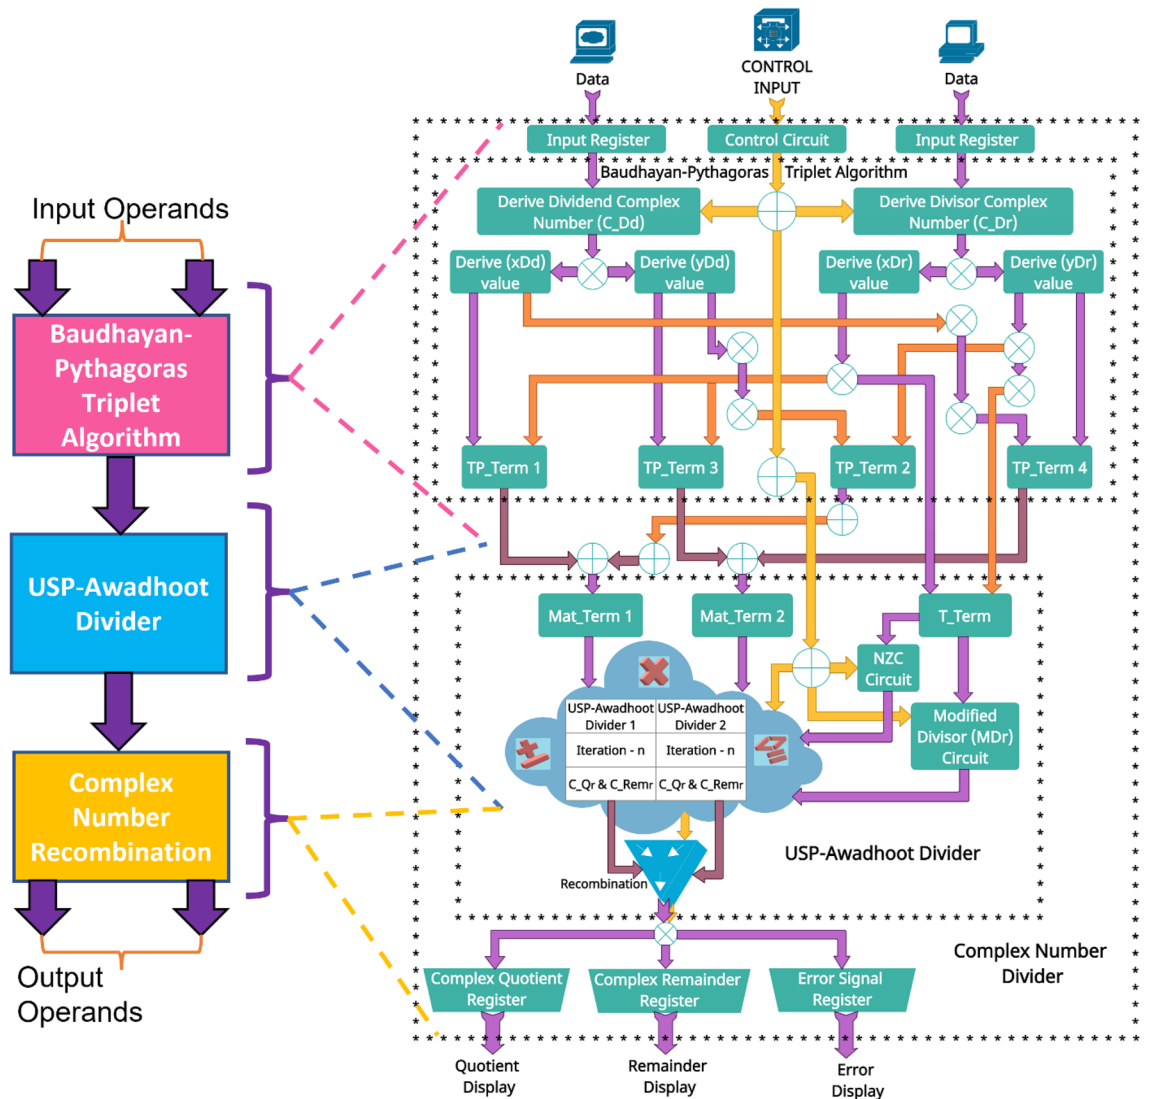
Input Operands

Baudhayan-Pythagoras Triplet Algorithm

USP-Awadhoot Divider

Complex Number Recombination

Output Operands

Data

CONTROL INPUT

Data

Input Register

Control Circuit

Input Register

Baudhayan-Pythagoras Triplet Algorithm

Derive Dividend Complex Number (C_Dd)

Derive Divisor Complex Number (C_Dr)

Derive (xDd) value

Derive (yDd) value

Derive (xDr) value

Derive (yDr) value

TP_Term 1

TP_Term 3

TP_Term 2

TP_Term 4

Mat_Term 1

Mat_Term 2

T_Term

NZC Circuit

Modified Divisor (MDr) Circuit

| USP-Awadhoot Divider 1 | USP-Awadhoot Divider 2 |
|---|---|
| Iteration - n | Iteration - n |
| C_Qr & C_Remr | C_Qr & C_Remr |

USP-Awadhoot Divider

Recombination

Complex Number Divider

Complex Quotient Register

Complex Remainder Register

Error Signal Register

Quotient Display

Remainder Display

Error Display